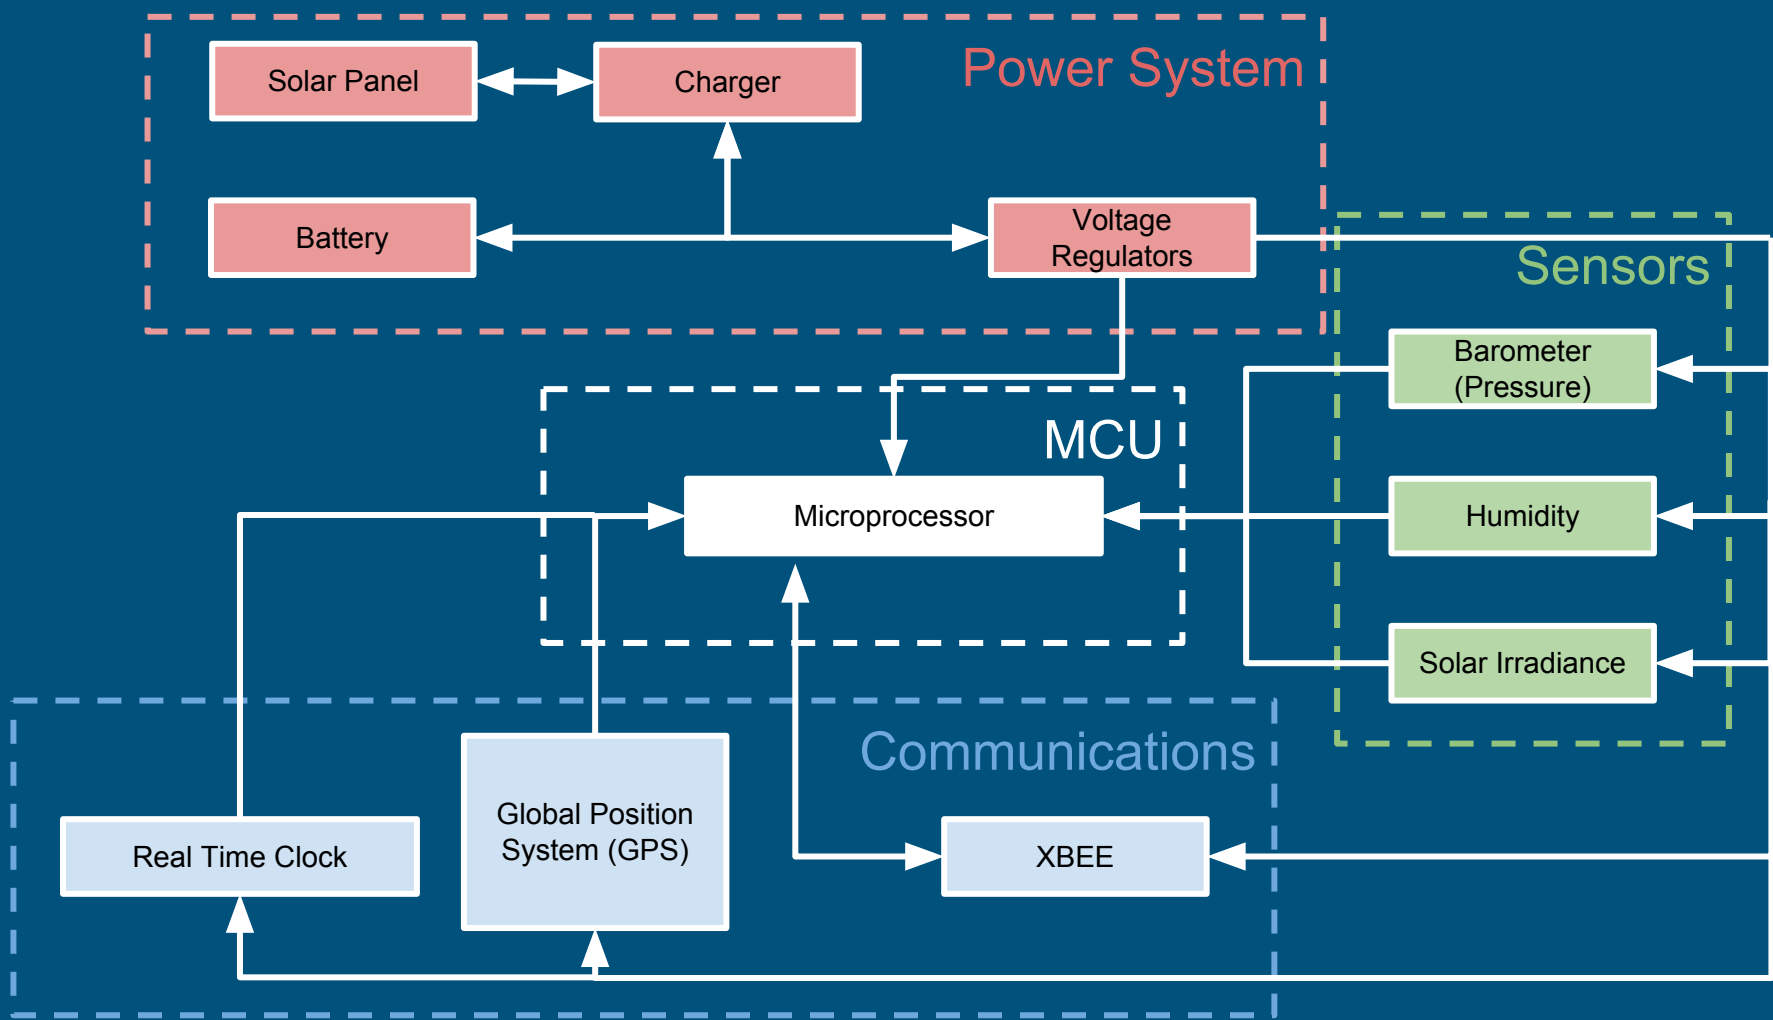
Power System

Solar Panel

Charger

Battery

Voltage Regulators

Sensors

Barometer (Pressure)

Humidity

Solar Irradiance

MCU

Microprocessor

Communications

Real Time Clock

Global Position System (GPS)

XBEE